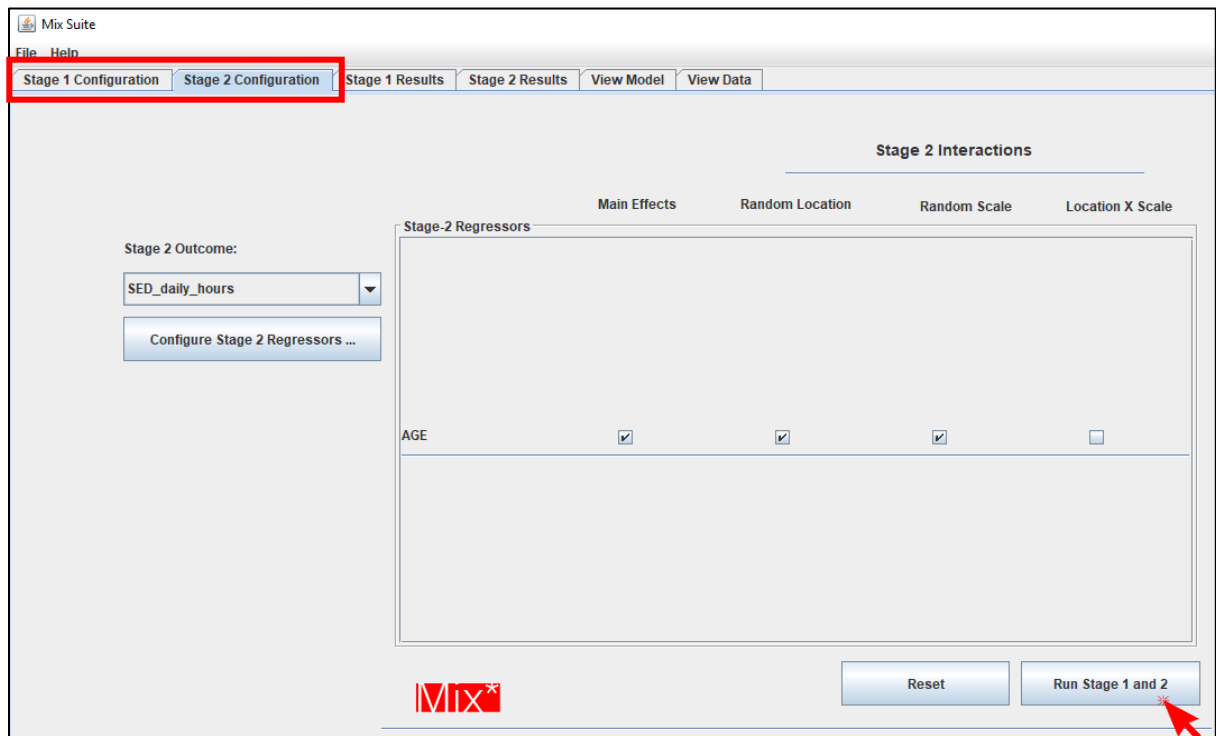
Mix Suite

File Help

Stage 1 Configuration | Stage 2 Configuration | Stage 1 Results | Stage 2 Results | View Model | View Data

Stage 2 Interactions

Main Effects Random Location Random Scale Location X Scale

Stage-2 Regressors

Stage 2 Outcome:

SED_daily_hours

Configure Stage 2 Regressors ...

AGE

Mix*

Reset

Run Stage 1 and 2